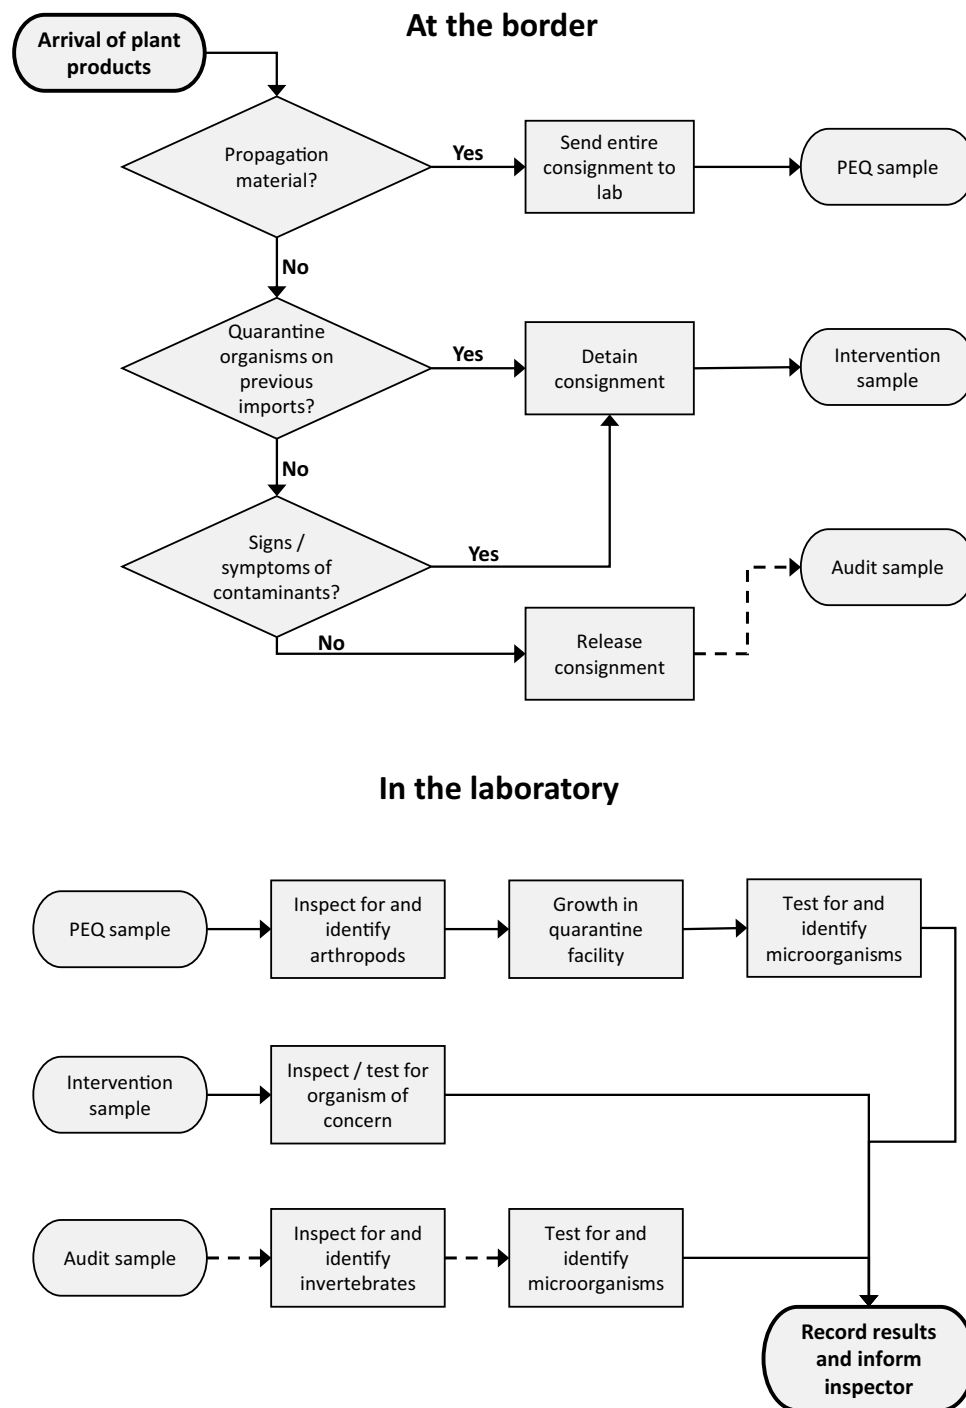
Arrival of plant products

At the border

Propagation material?

Yes

Send entire consignment to lab

PEQ sample

No

Quarantine organisms on previous imports?

Yes

Detain consignment

Intervention sample

No

Signs / symptoms of contaminants?

Yes

Audit sample

No

Release consignment

In the laboratory

PEQ sample

Inspect for and identify arthropods

Growth in quarantine facility

Test for and identify microorganisms

Intervention sample

Inspect / test for organism of concern

Audit sample

Inspect for and identify invertebrates

Test for and identify microorganisms

Record results and inform inspector